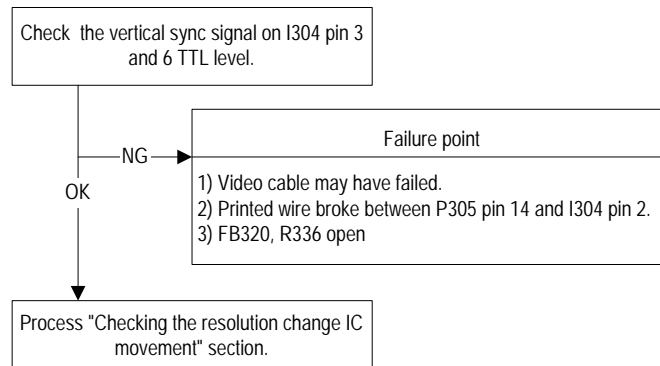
Check the vertical sync signal on I304 pin 3 and 6 TTL level.

NG

OK

Failure point

1) Video cable may have failed.
2) Printed wire broke between P305 pin 14 and I304 pin 2.
3) FB320, R336 open

Process "Checking the resolution change IC movement" section.